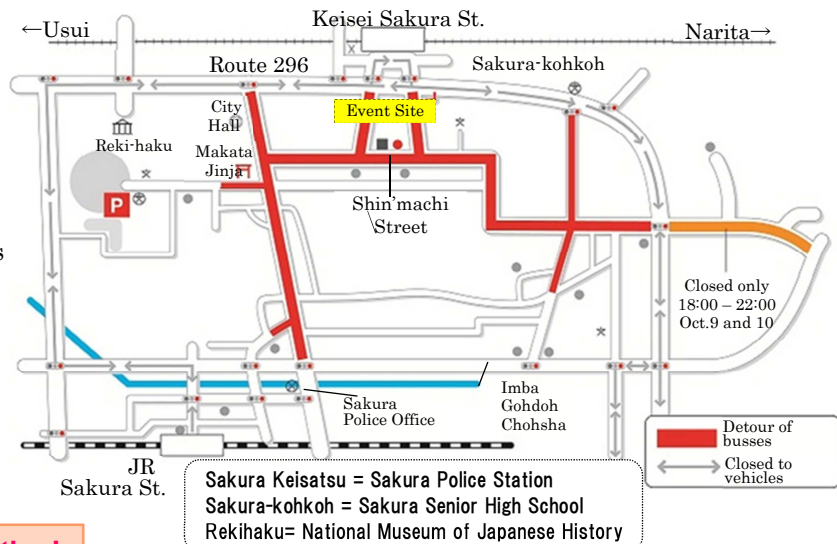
←Usui

Keisei Sakura St.

Narita→

Route 296

Sakura-kohkoh

City Hall

Event Site

Reki-haku

Makata Jinja

P

Shin'machi Street

Closed only 18:00 – 22:00 Oct.9 and 10

Sakura Police Office

Imba Gohdoh Chohsha

Detour of busses

Closed to vehicles

JR Sakura St.

Sakura Keisatsu = Sakura Police Station
Sakura-kohkoh = Sakura Senior High School
Rekihaku= National Museum of Japanese History